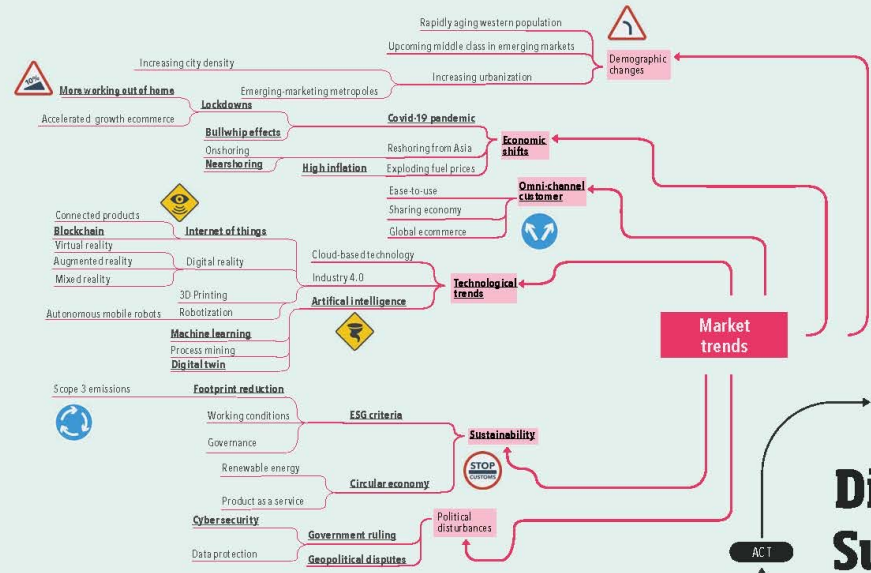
Rapidly aging western population
Upcoming middle class in emerging markets
Demographic changes
Increasing city density
Increasing urbanization
10%
More working out of home
Emerging-marketing metropoles
Lockdowns
Accelerated growth ecommerce
Covid-19 pandemic
Bullwhip effects
Onshoring
Reshoring from Asia
Economic shifts
Nearshoring
High inflation
Exploding fuel prices
Ease-to-use
Omni-channel customer
Sharing economy
Connected products
Global ecommerce
Blockchain
Internet of things
Virtual reality
Cloud-based technology
Augmented reality
Digital reality
Mixed reality
Industry 4.0
Technological trends
3D-Printing
Autonomous mobile robots
Robotization
Artifical intelligence
Market trends
Machine learning
Process mining
Digital twin
Scope 3 emissions
Footprint reduction
Working conditions
ESG criteria
Sustainability
Governance
Renewable energy
STOP CUSTOMS
Circular economy
Product as a service
Cybersecurity
Political disturbances
Government ruling
Data protection
Geopolitical disputes
ACT
Di
Su